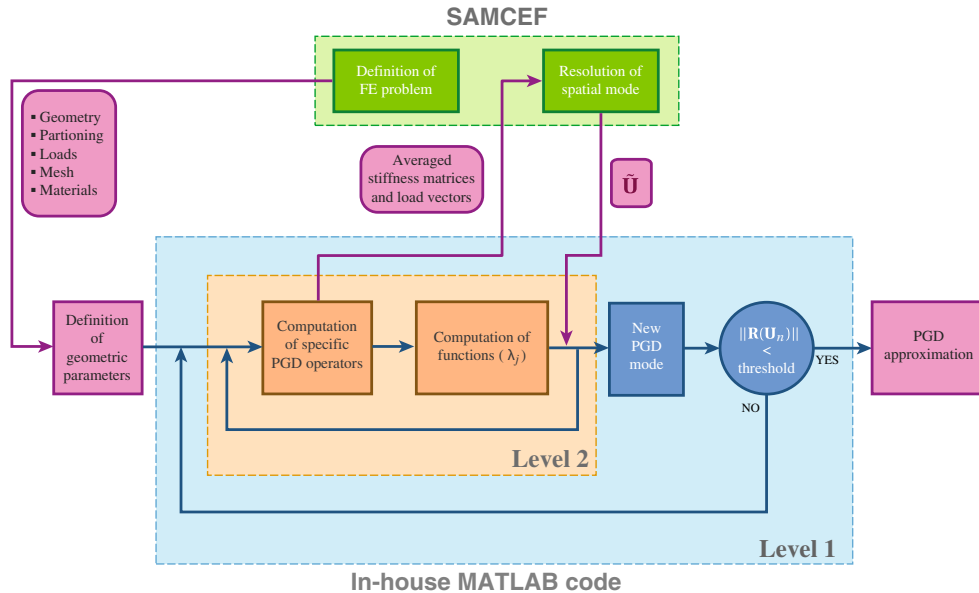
SAMCEF

Definition of FE problem

Resolution of spatial mode

▪ Geometry
▪ Partioning
▪ Loads
▪ Mesh
▪ Materials

Averaged stiffness matrices and load vectors

$\tilde{\mathbf{U}}$

Definition of geometric parameters

Computation of specific PGD operators

Computation of functions ( $\lambda_j$ )

New PGD mode

$||\mathbf{R}(\mathbf{U}_n)||$ < threshold

YES

NO

PGD approximation

Level 2

Level 1

In-house MATLAB code